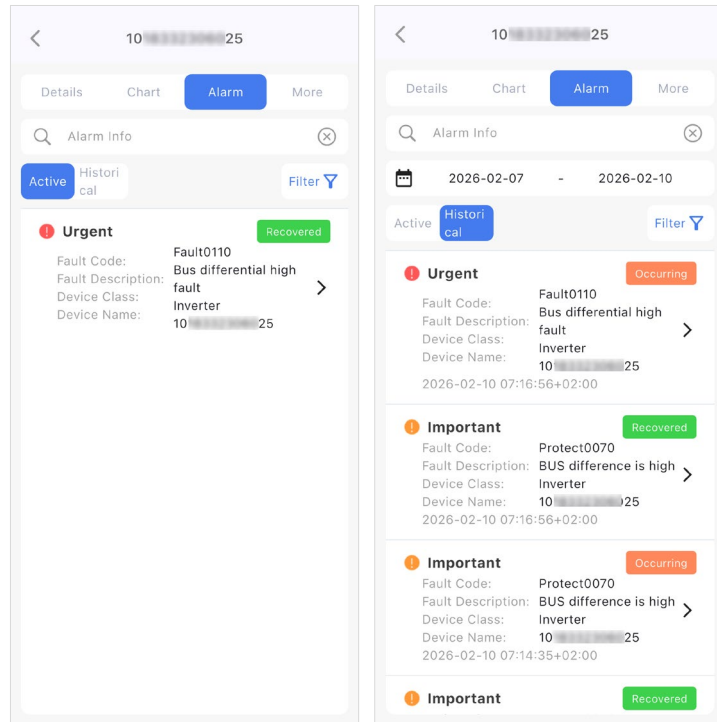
10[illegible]25

Details Chart Alarm More

Alarm Info

Active Historical

Filter

Urgent Recovered

Fault Code: Fault0110
Fault Description: Bus differential high fault
Device Class: Inverter
Device Name: 10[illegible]25

10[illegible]25

Details Chart Alarm More

Alarm Info

2026-02-07 - 2026-02-10

Active Historical

Filter

Urgent Occurring

Fault Code: Fault0110
Fault Description: Bus differential high fault
Device Class: Inverter
Device Name: 10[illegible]25
2026-02-10 07:16:56+02:00

Important Recovered

Fault Code: Protect0070
Fault Description: BUS difference is high
Device Class: Inverter
Device Name: 10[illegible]25
2026-02-10 07:16:56+02:00

Important Occurring

Fault Code: Protect0070
Fault Description: BUS difference is high
Device Class: Inverter
Device Name: 10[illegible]25
2026-02-10 07:14:35+02:00

Important Recovered